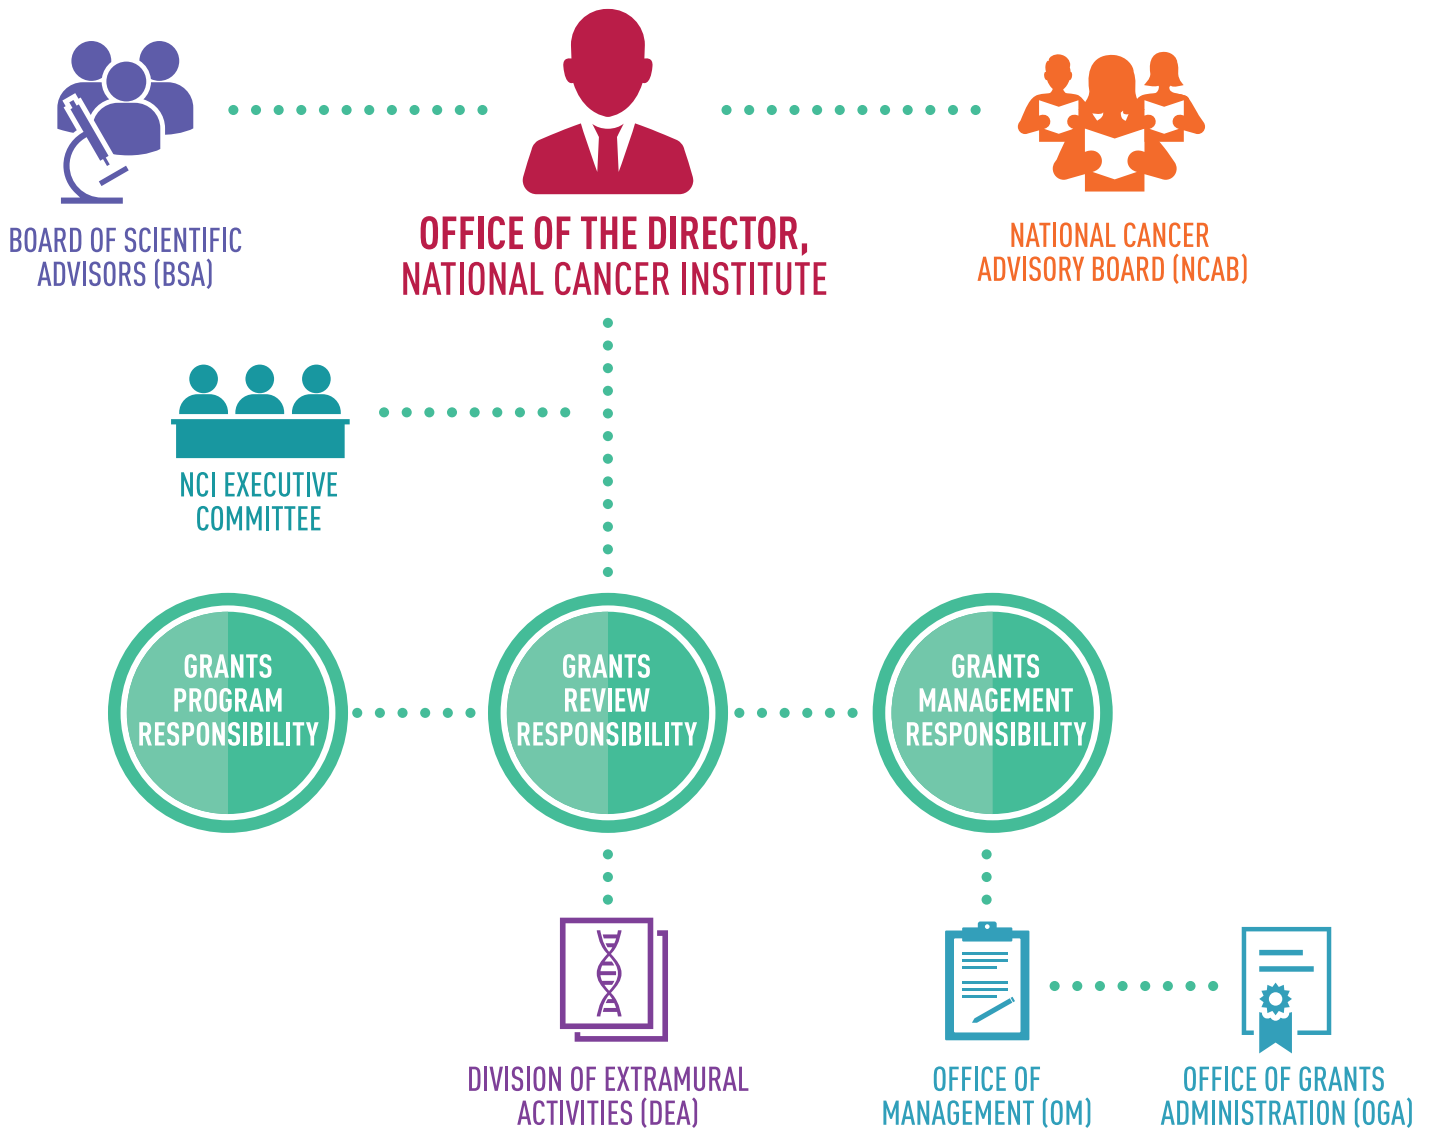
BOARD OF SCIENTIFIC ADVISORS (BSA)

OFFICE OF THE DIRECTOR, NATIONAL CANCER INSTITUTE

NATIONAL CANCER ADVISORY BOARD (NCAB)

NCI EXECUTIVE COMMITTEE

GRANTS PROGRAM RESPONSIBILITY

GRANTS REVIEW RESPONSIBILITY

GRANTS MANAGEMENT RESPONSIBILITY

DIVISION OF EXTRAMURAL ACTIVITIES (DEA)

OFFICE OF MANAGEMENT (OM)

OFFICE OF GRANTS ADMINISTRATION (OGA)